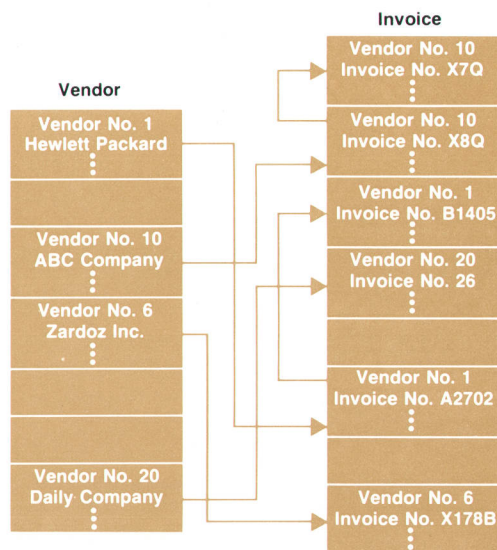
Invoice

Vendor

Vendor No. 1
Hewlett Packard

Vendor No. 10
ABC Company

Vendor No. 6
Zardoz Inc.

Vendor No. 20
Daily Company

Vendor No. 10
Invoice No. X7Q

Vendor No. 10
Invoice No. X8Q

Vendor No. 1
Invoice No. B1405

Vendor No. 20
Invoice No. 26

Vendor No. 1
Invoice No. A2702

Vendor No. 6
Invoice No. X178B